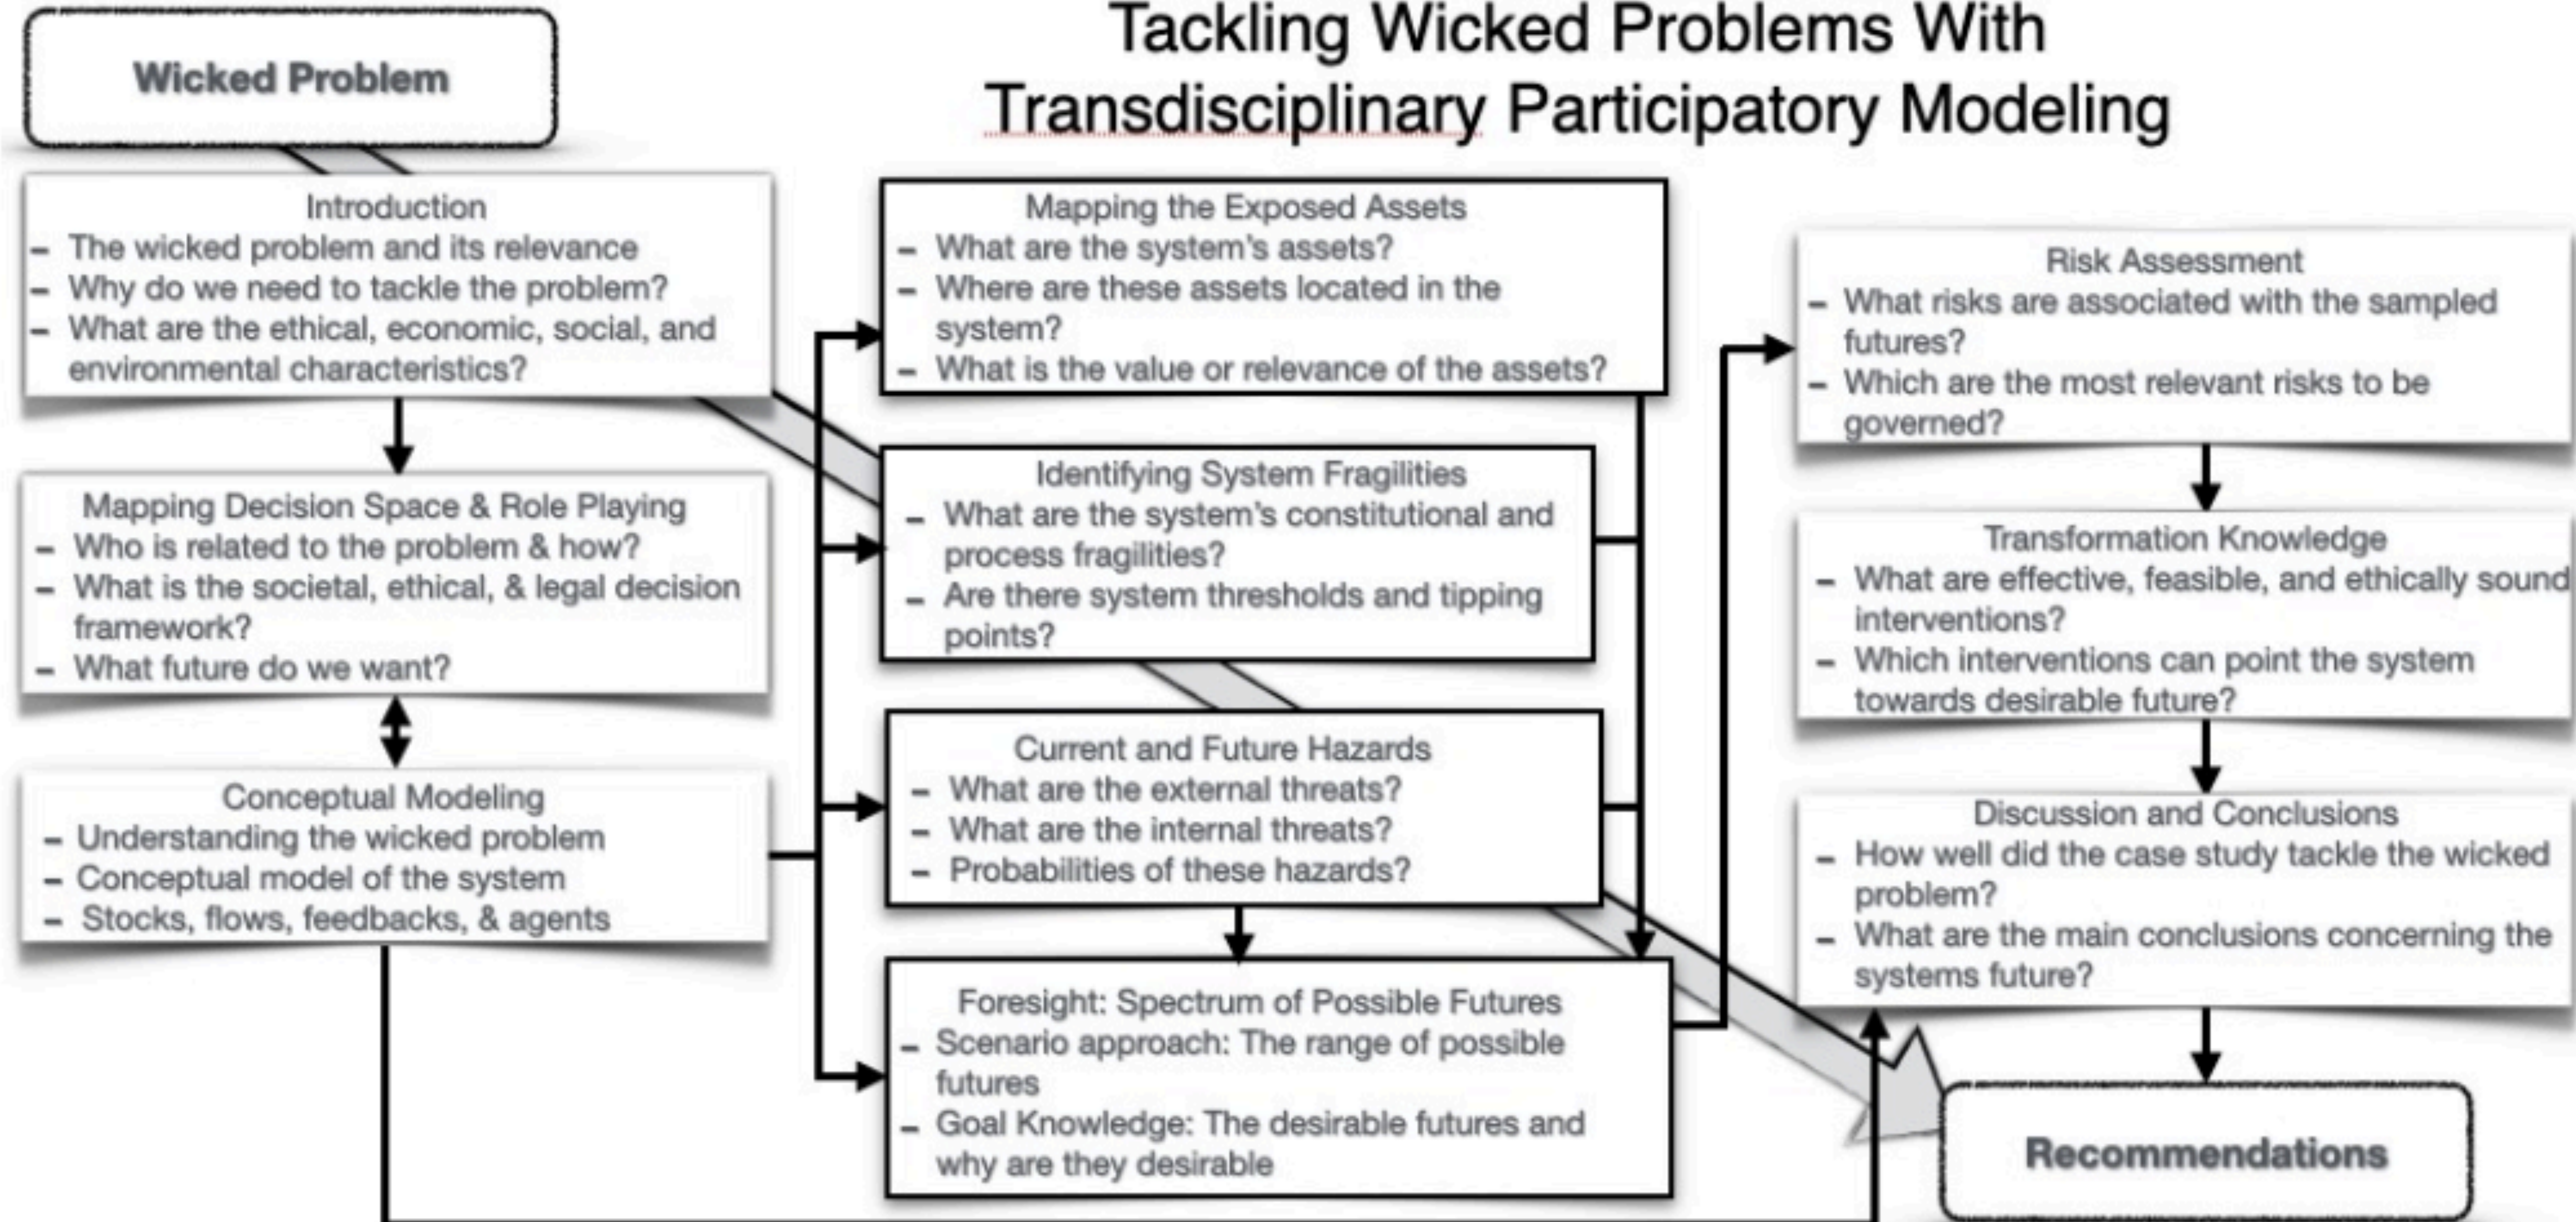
Tackling Wicked Problems With Transdisciplinary Participatory Modeling

Wicked Problem

Introduction
– The wicked problem and its relevance
– Why do we need to tackle the problem?
– What are the ethical, economic, social, and environmental characteristics?

Mapping Decision Space & Role Playing
– Who is related to the problem & how?
– What is the societal, ethical, & legal decision framework?
– What future do we want?

Conceptual Modeling
– Understanding the wicked problem
– Conceptual model of the system
– Stocks, flows, feedbacks, & agents

Mapping the Exposed Assets
– What are the system's assets?
– Where are these assets located in the system?
– What is the value or relevance of the assets?

Identifying System Fragilities
– What are the system's constitutional and process fragilities?
– Are there system thresholds and tipping points?

Current and Future Hazards
– What are the external threats?
– What are the internal threats?
– Probabilities of these hazards?

Foresight: Spectrum of Possible Futures
– Scenario approach: The range of possible futures
– Goal Knowledge: The desirable futures and why are they desirable

Risk Assessment
– What risks are associated with the sampled futures?
– Which are the most relevant risks to be governed?

Transformation Knowledge
– What are effective, feasible, and ethically sound interventions?
– Which interventions can point the system towards desirable future?

Discussion and Conclusions
– How well did the case study tackle the wicked problem?
– What are the main conclusions concerning the systems future?

Recommendations